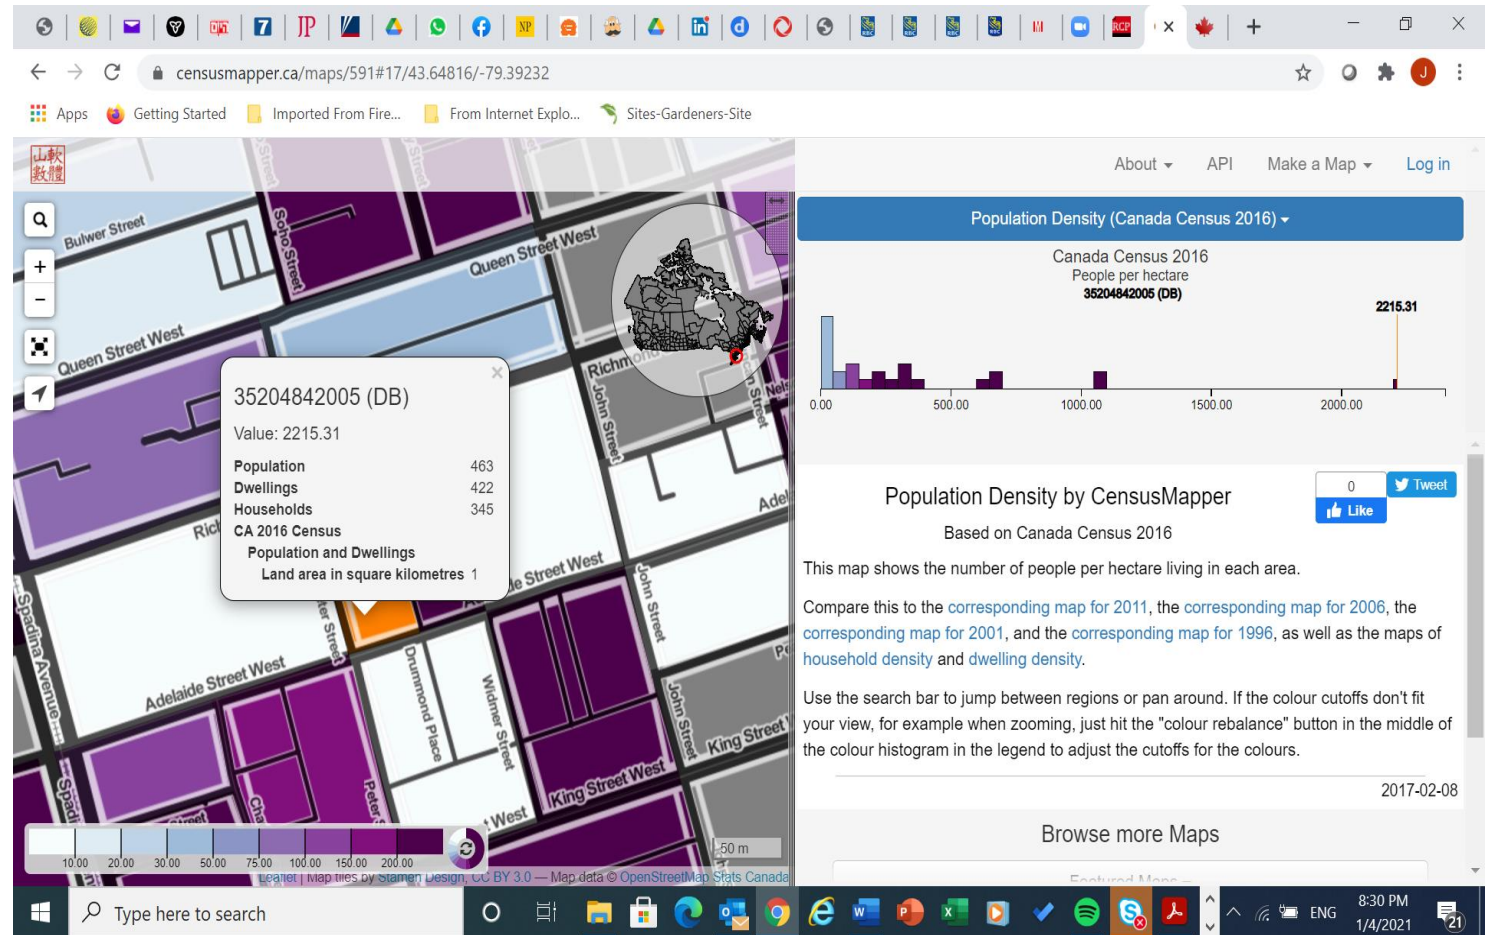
censusmapper.ca/maps/591#17/43.64816/-79.39232

Apps Getting Started Imported From Fire... From Internet Explo... Sites-Gardeners-Site

About API Make a Map Log in

Population Density (Canada Census 2016)

Canada Census 2016
People per hectare
35204842005 (DB)
2215.31

0.00 500.00 1000.00 1500.00 2000.00

Bulwer Street
Soho Street
Queen Street West
Queen Street West
Richmond
John Street
Nelson Street
Adelaide Street West
John Street
Spadina Avenue
Peter Street
Drummond Place
Widmer Street
John Street
King Street
King Street West
Adelaide Street West

35204842005 (DB)
Value: 2215.31

| Population | 463 |
|---|---|
| Dwellings | 422 |
| Households | 345 |
| CA 2016 Census | |
| Population and Dwellings | |
| Land area in square kilometres | 1 |

10.00 20.00 30.00 50.00 75.00 100.00 150.00 200.00

50 m

Leaflet | Map tiles by Stamen Design, CC BY 3.0 — Map data © OpenStreetMap Stats Canada

0 Tweet Like

Population Density by CensusMapper

Based on Canada Census 2016

This map shows the number of people per hectare living in each area.

Compare this to the corresponding map for 2011, the corresponding map for 2006, the corresponding map for 2001, and the corresponding map for 1996, as well as the maps of household density and dwelling density.

Use the search bar to jump between regions or pan around. If the colour cutoffs don't fit your view, for example when zooming, just hit the "colour rebalance" button in the middle of the colour histogram in the legend to adjust the cutoffs for the colours.

2017-02-08

Browse more Maps

Type here to search

ENG 8:30 PM 1/4/2021 21